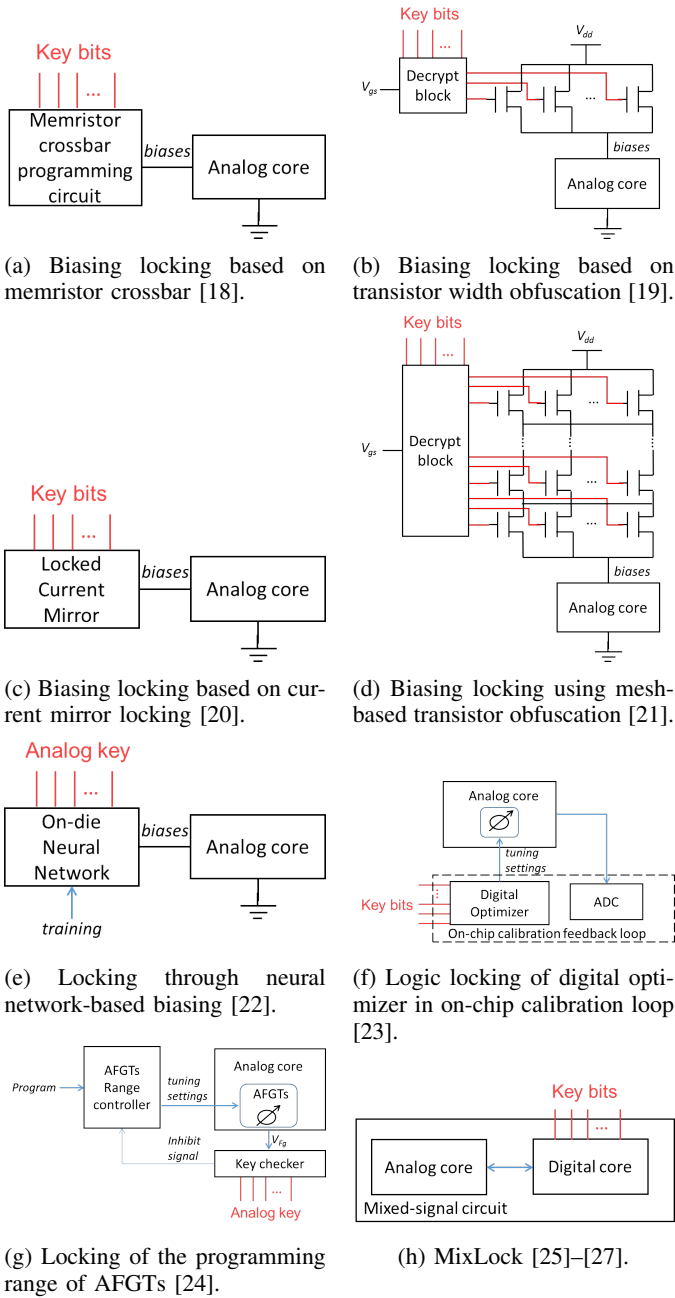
Key bits
...
Memristor crossbar programming circuit
biases
Analog core

(a) Biasing locking based on memristor crossbar [18].

Key bits
...
$V_{dd}$
$V_{gs}$
Decrypt block
...
biases
Analog core

(b) Biasing locking based on transistor width obfuscation [19].

Key bits
...
Locked Current Mirror
biases
Analog core

(c) Biasing locking based on current mirror locking [20].

Key bits
...
$V_{dd}$
$V_{gs}$
Decrypt block
...
...
...
biases
Analog core

(d) Biasing locking using mesh-based transistor obfuscation [21].

Analog key
...
On-die Neural Network
biases
Analog core
training

(e) Locking through neural network-based biasing [22].

Analog core
tuning settings
Key bits
Digital Optimizer
ADC
On-chip calibration feedback loop

(f) Logic locking of digital optimizer in on-chip calibration loop [23].

Program
AFGTs Range controller
tuning settings
Analog core
AFGTs
$V_{Fg}$
Inhibit signal
Key checker
...
Analog key

(g) Locking of the programming range of AFGTs [24].

Key bits
...
Analog core
Digital core
Mixed-signal circuit

(h) MixLock [25]–[27].